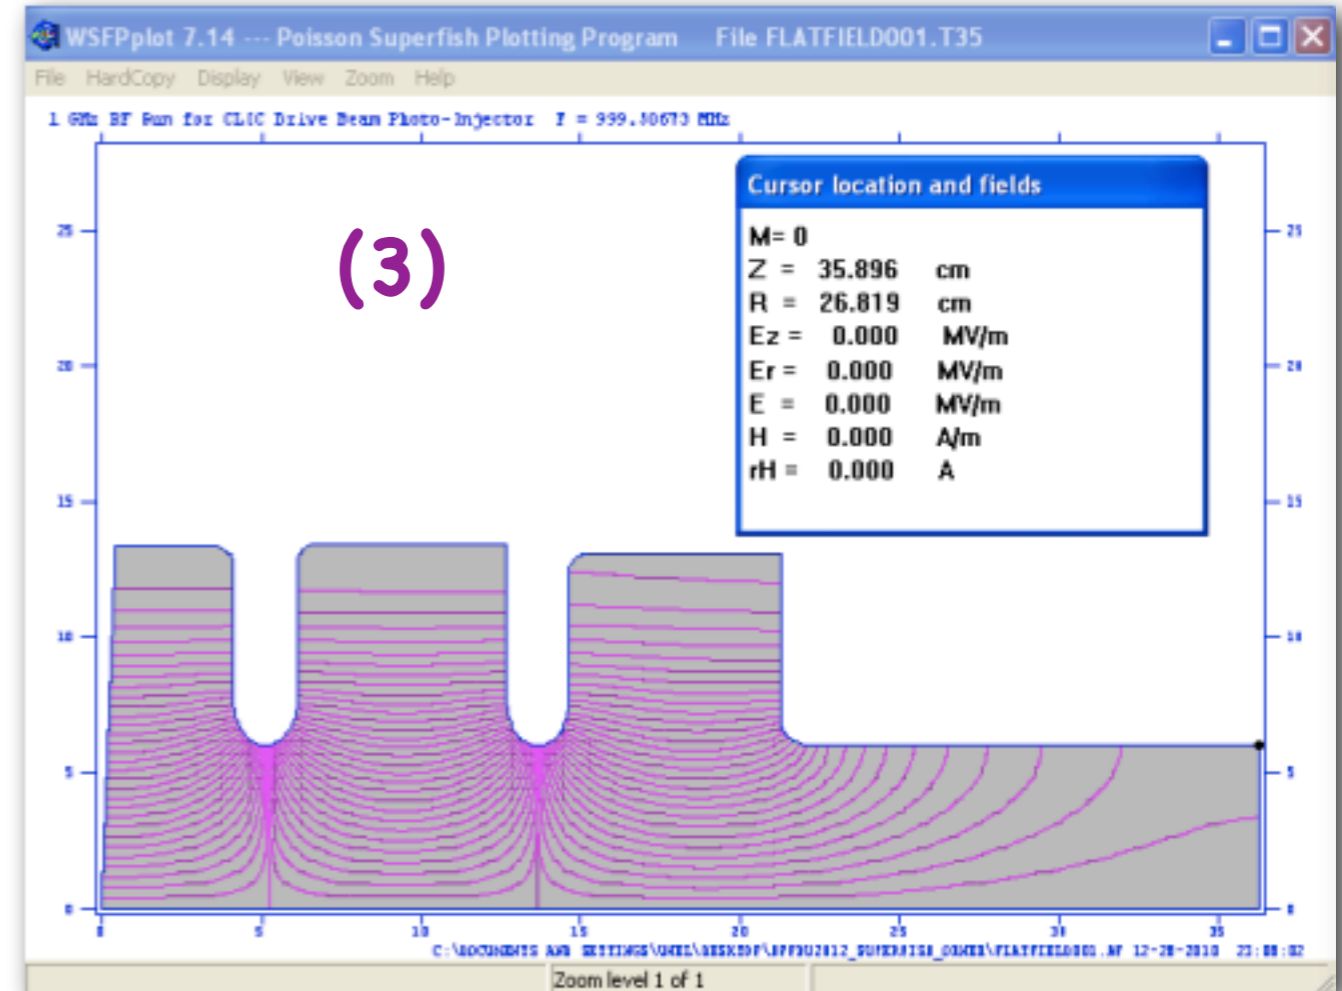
WSFPplot 7.14 --- Poisson Superfish Plotting Program File FLATFIELD001.T35

File HardCopy Display View Zoom Help

1 GHz RF Gun for CLIC Drive Beam Photo-Injector F = 999.80673 MHz

(3)

Cursor location and fields

M= 0
Z = 35.896 cm
R = 26.819 cm
Ez = 0.000 MV/m
Er = 0.000 MV/m
E = 0.000 MV/m
H = 0.000 A/m
rH = 0.000 A

25
20
15
10
5
0

0 5 10 15 20 25 30 35

C:\DOCUMENTS AND SETTINGS\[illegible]\DESKTOP\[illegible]\FLATFIELD001.AF 12-28-2010 23:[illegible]

Zoom level 1 of 1